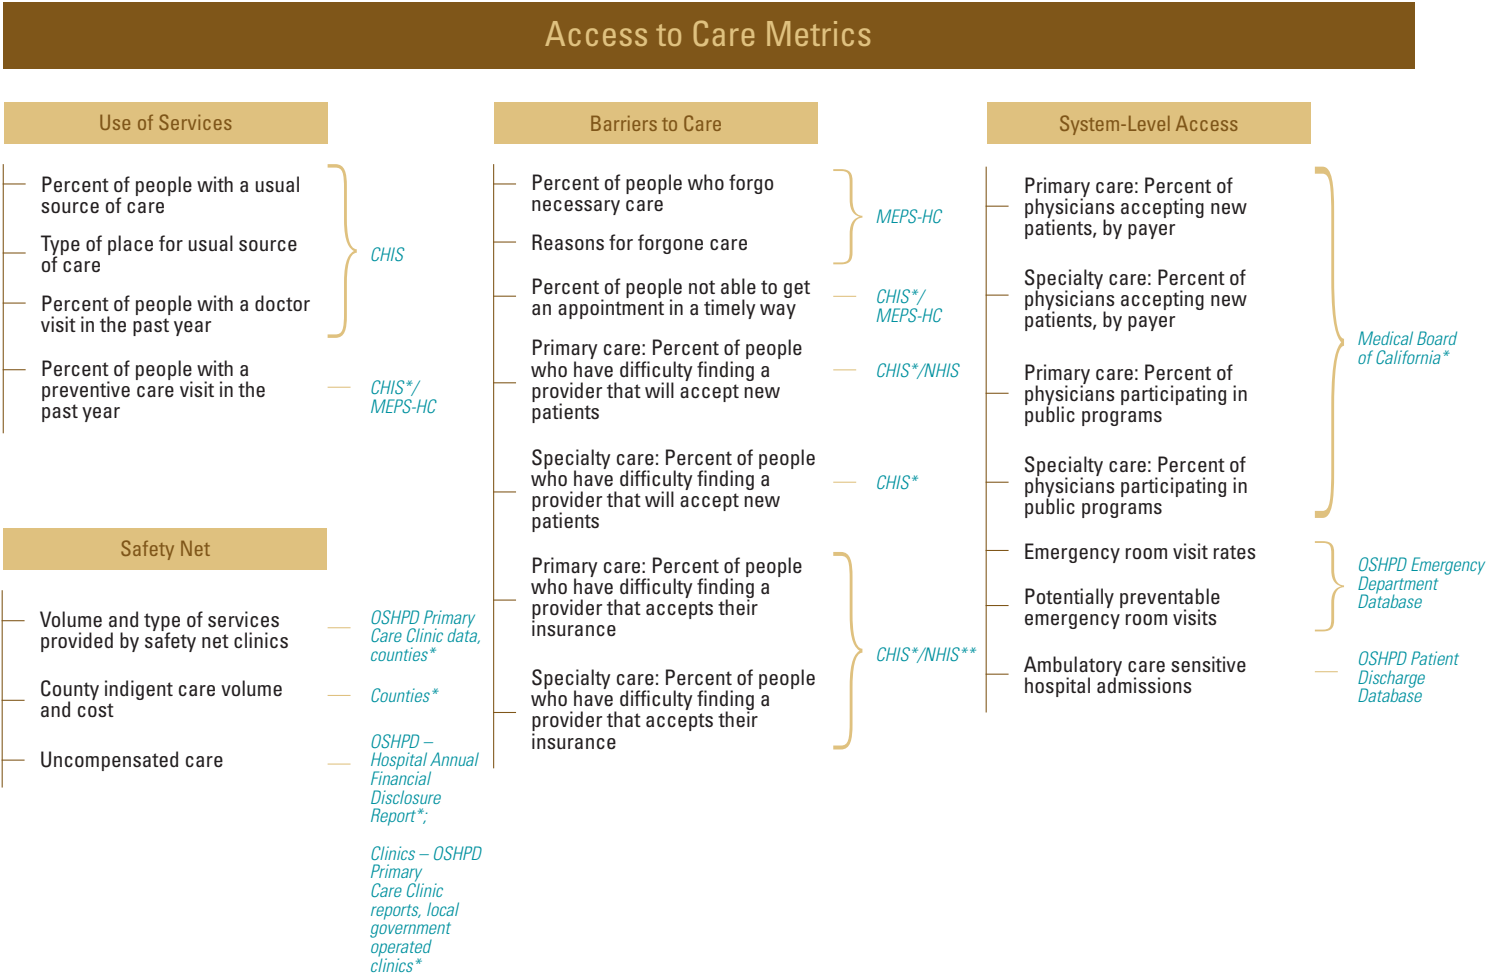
Access to Care Metrics

Use of Services

Percent of people with a usual source of care

Type of place for usual source of care

Percent of people with a doctor visit in the past year

CHIS

Percent of people with a preventive care visit in the past year

CHIS*/ MEPS-HC

Safety Net

Volume and type of services provided by safety net clinics

OSHPD Primary Care Clinic data, counties*

County indigent care volume and cost

Counties*

Uncompensated care

OSHPD – Hospital Annual Financial Disclosure Report*;

Clinics – OSHPD Primary Care Clinic reports, local government operated clinics*

Barriers to Care

Percent of people who forgo necessary care

Reasons for forgone care

MEPS-HC

Percent of people not able to get an appointment in a timely way

CHIS*/ MEPS-HC

Primary care: Percent of people who have difficulty finding a provider that will accept new patients

CHIS*/NHIS

Specialty care: Percent of people who have difficulty finding a provider that will accept new patients

CHIS*

Primary care: Percent of people who have difficulty finding a provider that accepts their insurance

Specialty care: Percent of people who have difficulty finding a provider that accepts their insurance

CHIS*/NHIS**

System-Level Access

Primary care: Percent of physicians accepting new patients, by payer

Specialty care: Percent of physicians accepting new patients, by payer

Primary care: Percent of physicians participating in public programs

Specialty care: Percent of physicians participating in public programs

Medical Board of California*

Emergency room visit rates

Potentially preventable emergency room visits

OSHPD Emergency Department Database

Ambulatory care sensitive hospital admissions

OSHPD Patient Discharge Database